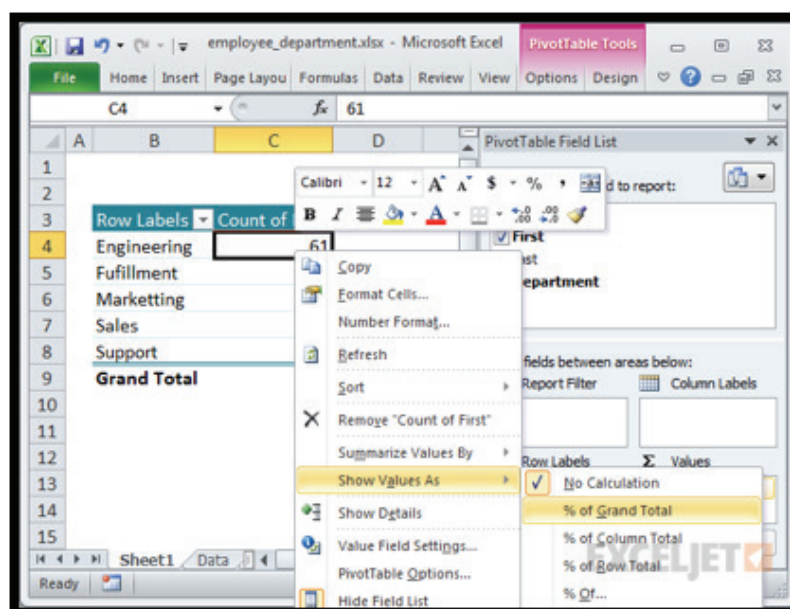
employee_department.xlsx - Microsoft Excel

PivotTable Tools

File Home Insert Page Layou Formulas Data Review View Options Design

C4 $f_x$ 61

| | A | B | C | D |
|---|---|---|---|---|
| 1 | | | | |
| 2 | | | | |
| 3 | | Row Labels | Count of | |
| 4 | | Engineering | 61 | |
| 5 | | Fufillment | | |
| 6 | | Marketting | | |
| 7 | | Sales | | |
| 8 | | Support | | |
| 9 | | Grand Total | | |
| 10 | | | | |
| 11 | | | | |
| 12 | | | | |
| 13 | | | | |
| 14 | | | | |
| 15 | | | | |

Calibri 12 A A $ % ,

B I

Copy
Format Cells...
Number Format...
Refresh
Sort
Remove "Count of First"
Summarize Values By
Show Values As
Show Details
Value Field Settings...
PivotTable Options...
Hide Field List

No Calculation
% of Grand Total
% of Column Total
% of Row Total
% Of...

PivotTable Field List

d to report:

First
ast
epartment

fields between areas below:
Report Filter
Column Labels
Row Labels
Σ Values

Sheet1 Data

Ready

EXCELJET